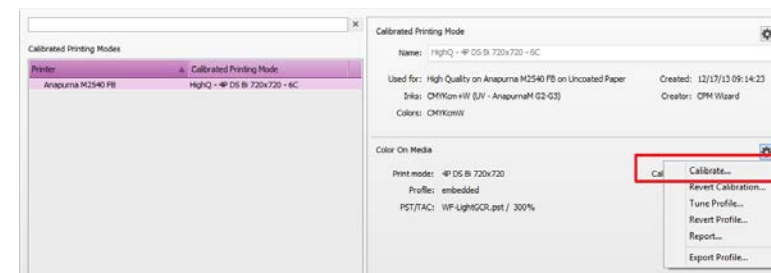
×

Calibrated Printing Modes

| Printer | Calibrated Printing Mode |
|---|---|
| Anapurna M2540 FB | HighQ - 4P DS Bi 720x720 - 6C |

Calibrated Printing Mode

Name: HighQ - 4P DS Bi 720x720 - 6C

Used for: High Quality on Anapurna M2540 FB on Uncoated Paper

Inks: CMYKcm+W (UV - AnapurnaM G2-G3)

Colors: CMYKcmW

Created: 12/17/13 09:14:23

Creator: CPM Wizard

Color On Media

Print mode: 4P DS Bi 720x720

Profile: embedded

PST/TAC: WF-LightGCR.pst / 300%

Cal

Calibrate...

Revert Calibration...

Tune Profile...

Revert Profile...

Report...

Export Profile...